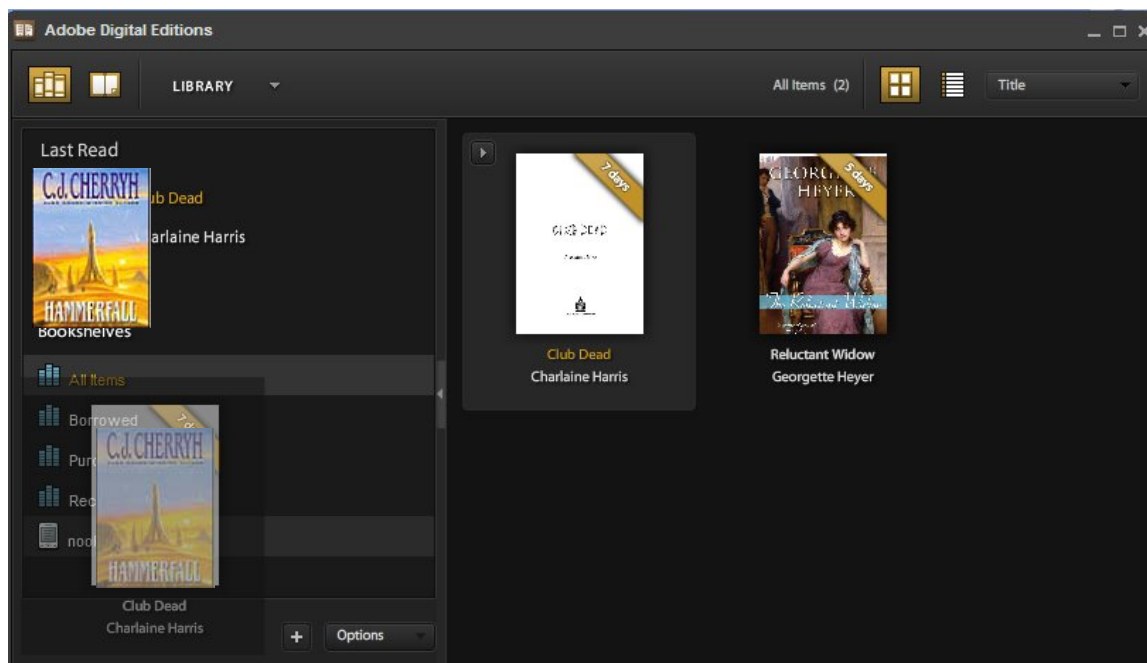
Adobe Digital Editions

LIBRARY

All Items (2)

Title

Last Read

C.J. CHERRYH

HAMMERFALL

ub Dead

arlaine Harris

Bookshelves

All Items

Borrowed

Pur

Rec

noo

C.J. CHERRYH

HAMMERFALL

7 d

Club Dead

Charlaine Harris

Options

7 days

CLUB DEAD

Club Dead

Charlaine Harris

GEORG HEYER

5 days

Reluctant Widow

Reluctant Widow

Georgette Heyer